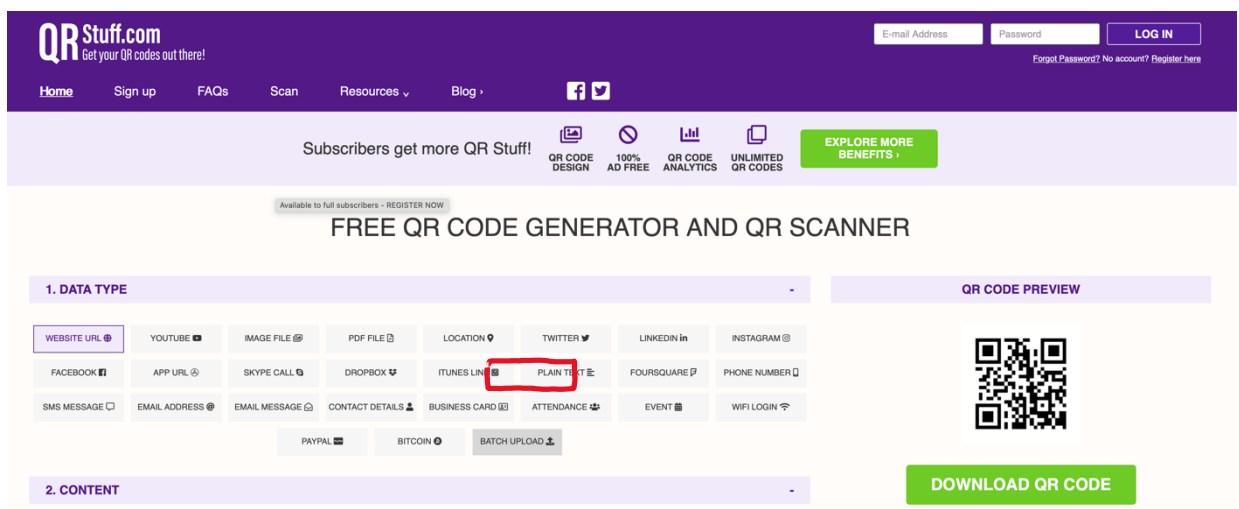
QR Stuff.com
Get your QR codes out there!

E-mail Address Password LOG IN
Forgot Password? No account? Register here

Home Sign up FAQs Scan Resources Blog

Subscribers get more QR Stuff!
QR CODE DESIGN
100% AD FREE
QR CODE ANALYTICS
UNLIMITED QR CODES
EXPLORE MORE BENEFITS ›

Available to full subscribers - REGISTER NOW

FREE QR CODE GENERATOR AND QR SCANNER

1. DATA TYPE -

| WEBSITE URL | YOUTUBE | IMAGE FILE | PDF FILE | LOCATION | TWITTER | LINKEDIN | INSTAGRAM |
|---|---|---|---|---|---|---|---|
| FACEBOOK | APP URL | SKYPE CALL | DROPBOX | ITUNES LINK | PLAIN TEXT | FOURSQUARE | PHONE NUMBER |
| SMS MESSAGE | EMAIL ADDRESS | EMAIL MESSAGE | CONTACT DETAILS | BUSINESS CARD | ATTENDANCE | EVENT | WIFI LOGIN |

PAYPAL BITCOIN BATCH UPLOAD

2. CONTENT -

QR CODE PREVIEW

DOWNLOAD QR CODE